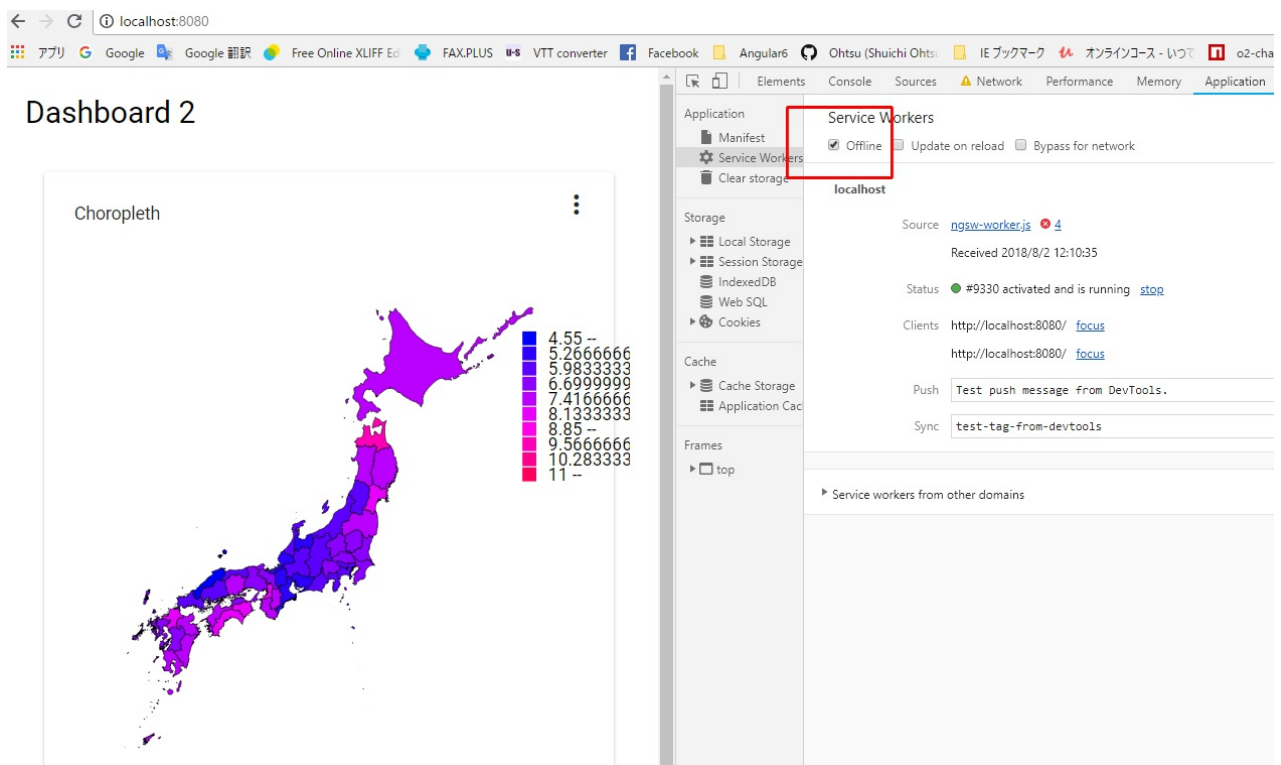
localhost:8080

アプリ Google Google 翻訳 Free Online XLIFF Ed FAX.PLUS VTT converter Facebook Angular6 Ohtsu (Shuichi Ohtsu IE ブックマーク オンラインコース - いつで o2-cha

Elements Console Sources Network Performance Memory Application

Dashboard 2

Choropleth

4.55 --
5.2666666
5.9833333
6.6999999
7.4166666
8.1333333
8.85 --
9.5666666
10.283333
11 --

Application
Manifest
Service Workers
Clear storage

Storage
Local Storage
Session Storage
IndexedDB
Web SQL
Cookies

Cache
Cache Storage
Application Cac

Frames
top

Service Workers
Offline Update on reload Bypass for network

localhost

Source ngsw-worker.js 4
Received 2018/8/2 12:10:35

Status #9330 activated and is running stop

Clients http://localhost:8080/ focus
http://localhost:8080/ focus

Push Test push message from DevTools.

Sync test-tag-from-devtools

Service workers from other domains